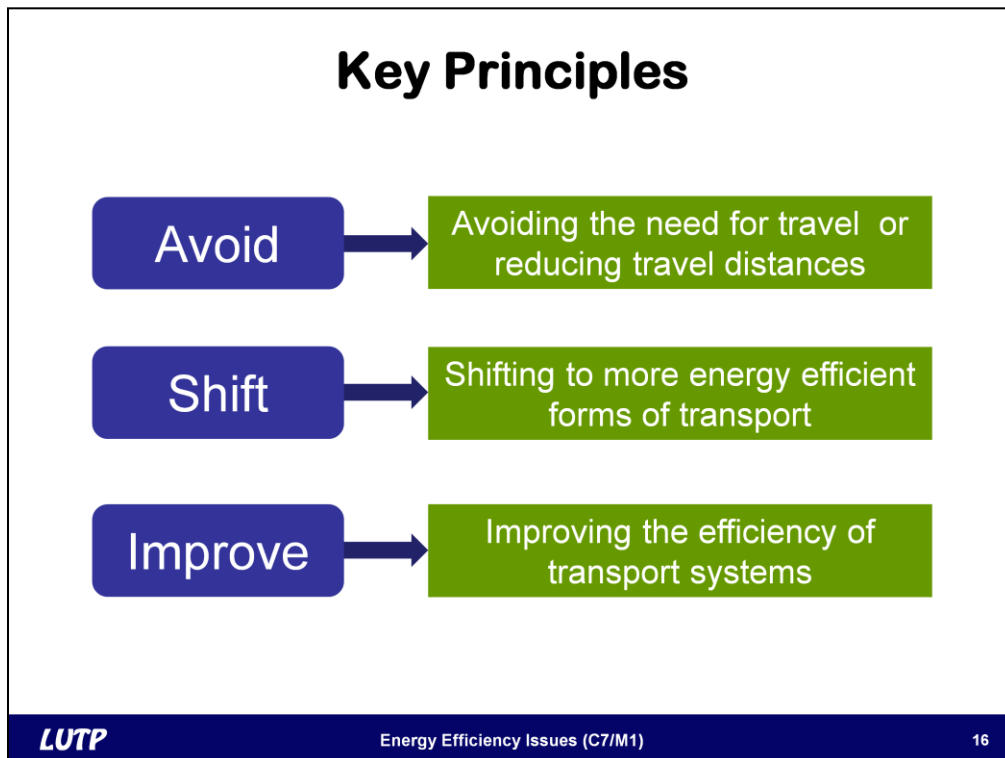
Key Principles

Avoid

Avoiding the need for travel or reducing travel distances

Shift

Shifting to more energy efficient forms of transport

Improve

Improving the efficiency of transport systems

LUTP

Energy Efficiency Issues (C7/M1)

16